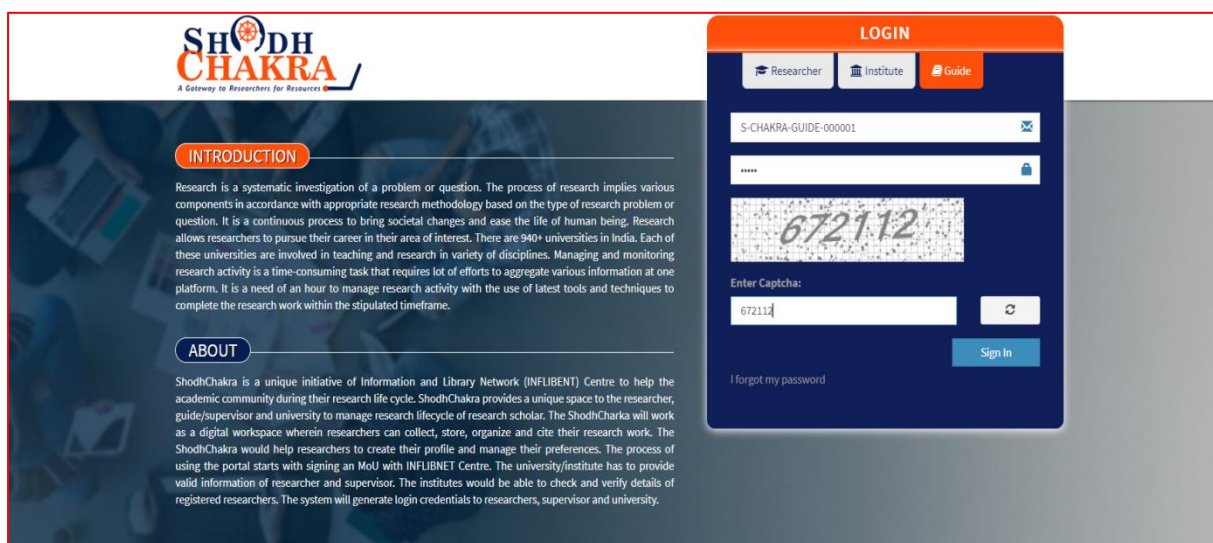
SHODH CHAKRA
A Gateway to Researchers for Resources

INTRODUCTION

Research is a systematic investigation of a problem or question. The process of research implies various components in accordance with appropriate research methodology based on the type of research problem or question. It is a continuous process to bring societal changes and ease the life of human being. Research allows researchers to pursue their career in their area of interest. There are 940+ universities in India. Each of these universities are involved in teaching and research in variety of disciplines. Managing and monitoring research activity is a time-consuming task that requires lot of efforts to aggregate various information at one platform. It is a need of an hour to manage research activity with the use of latest tools and techniques to complete the research work within the stipulated timeframe.

ABOUT

ShodhChakra is a unique initiative of Information and Library Network (INFLIBENT) Centre to help the academic community during their research life cycle. ShodhChakra provides a unique space to the researcher, guide/supervisor and university to manage research lifecycle of research scholar. The ShodhCharka will work as a digital workspace wherein researchers can collect, store, organize and cite their research work. The ShodhChakra would help researchers to create their profile and manage their preferences. The process of using the portal starts with signing an MoU with INFLIBNET Centre. The university/institute has to provide valid information of researcher and supervisor. The institutes would be able to check and verify details of registered researchers. The system will generate login credentials to researchers, supervisor and university.

LOGIN

Researcher
Institute
Guide

S-CHAKRA-GUIDE-000001

•••••

672112

Enter Captcha:

672112

Sign In

I forgot my password